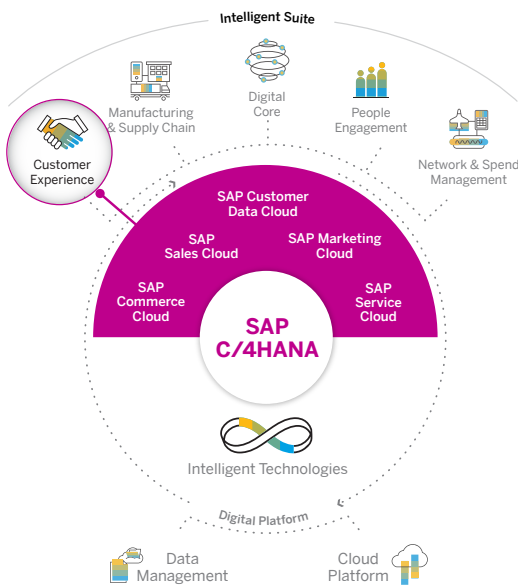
Intelligent Suite

Manufacturing & Supply Chain

Digital Core

People Engagement

Network & Spend Management

Customer Experience

SAP Customer Data Cloud

SAP Sales Cloud

SAP Marketing Cloud

SAP Commerce Cloud

SAP Service Cloud

SAP C/4HANA

Intelligent Technologies

Digital Platform

Data Management

Cloud Platform